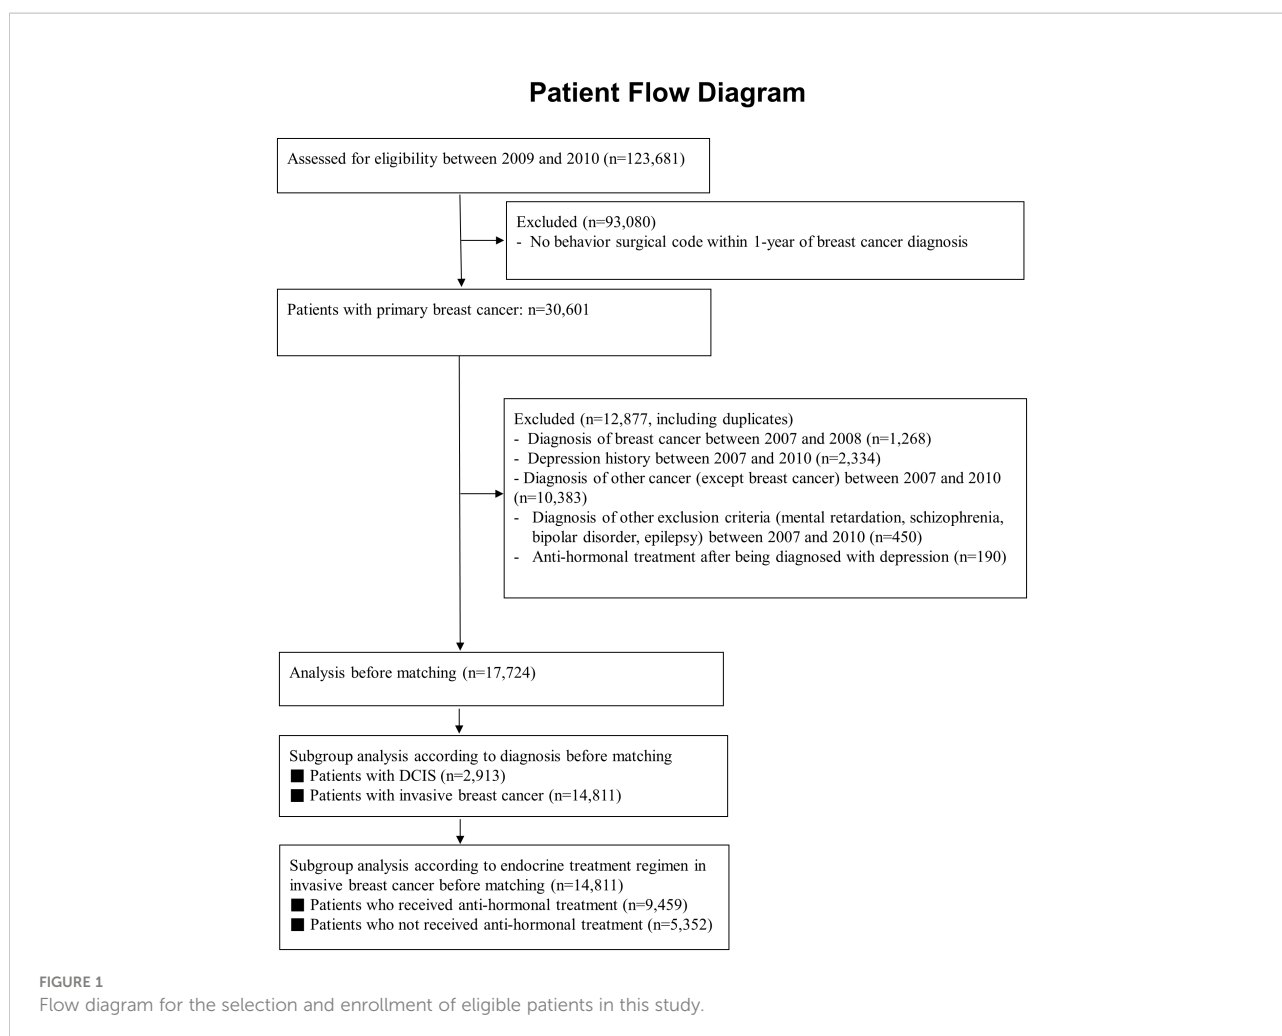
Patient Flow Diagram

Assessed for eligibility between 2009 and 2010 (n=123,681)

Excluded (n=93,080)
- No behavior surgical code within 1-year of breast cancer diagnosis

Patients with primary breast cancer: n=30,601

Excluded (n=12,877, including duplicates)
- Diagnosis of breast cancer between 2007 and 2008 (n=1,268)
- Depression history between 2007 and 2010 (n=2,334)
- Diagnosis of other cancer (except breast cancer) between 2007 and 2010 (n=10,383)
- Diagnosis of other exclusion criteria (mental retardation, schizophrenia, bipolar disorder, epilepsy) between 2007 and 2010 (n=450)
- Anti-hormonal treatment after being diagnosed with depression (n=190)

Analysis before matching (n=17,724)

Subgroup analysis according to diagnosis before matching
■ Patients with DCIS (n=2,913)
■ Patients with invasive breast cancer (n=14,811)

Subgroup analysis according to endocrine treatment regimen in invasive breast cancer before matching (n=14,811)
■ Patients who received anti-hormonal treatment (n=9,459)
■ Patients who not received anti-hormonal treatment (n=5,352)

FIGURE 1
Flow diagram for the selection and enrollment of eligible patients in this study.